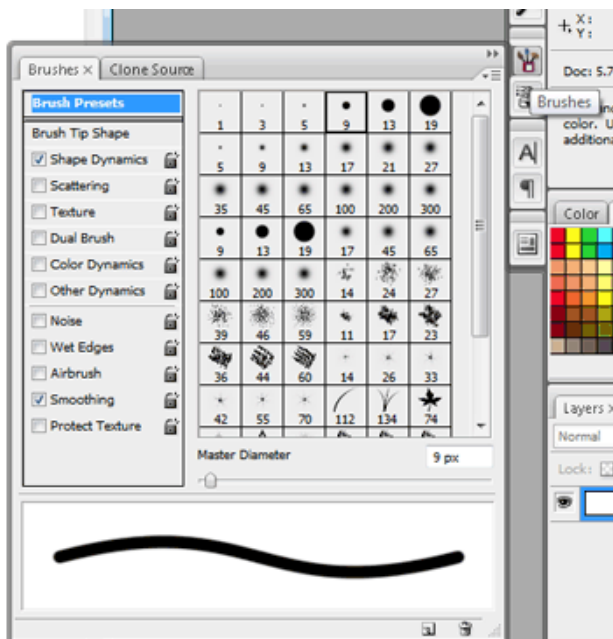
Brushes × Clone Source

Brush Presets
Brush Tip Shape
Shape Dynamics
Scattering
Texture
Dual Brush
Color Dynamics
Other Dynamics
Noise
Wet Edges
Airbrush
Smoothing
Protect Texture

| 1 | 3 | 5 | 9 | 13 | 19 |
|---|---|---|---|---|---|
| 5 | 9 | 13 | 17 | 21 | 27 |
| 35 | 45 | 65 | 100 | 200 | 300 |
| 9 | 13 | 19 | 17 | 45 | 65 |
| 100 | 200 | 300 | 14 | 24 | 27 |
| 39 | 46 | 59 | 11 | 17 | 23 |
| 36 | 44 | 60 | 14 | 26 | 33 |
| 42 | 55 | 70 | 112 | 134 | 74 |

Master Diameter 9 px

X:
Y:
Doc: 5.7
Brushes
color. U
additio
Color
Layers ×
Normal
Lock: